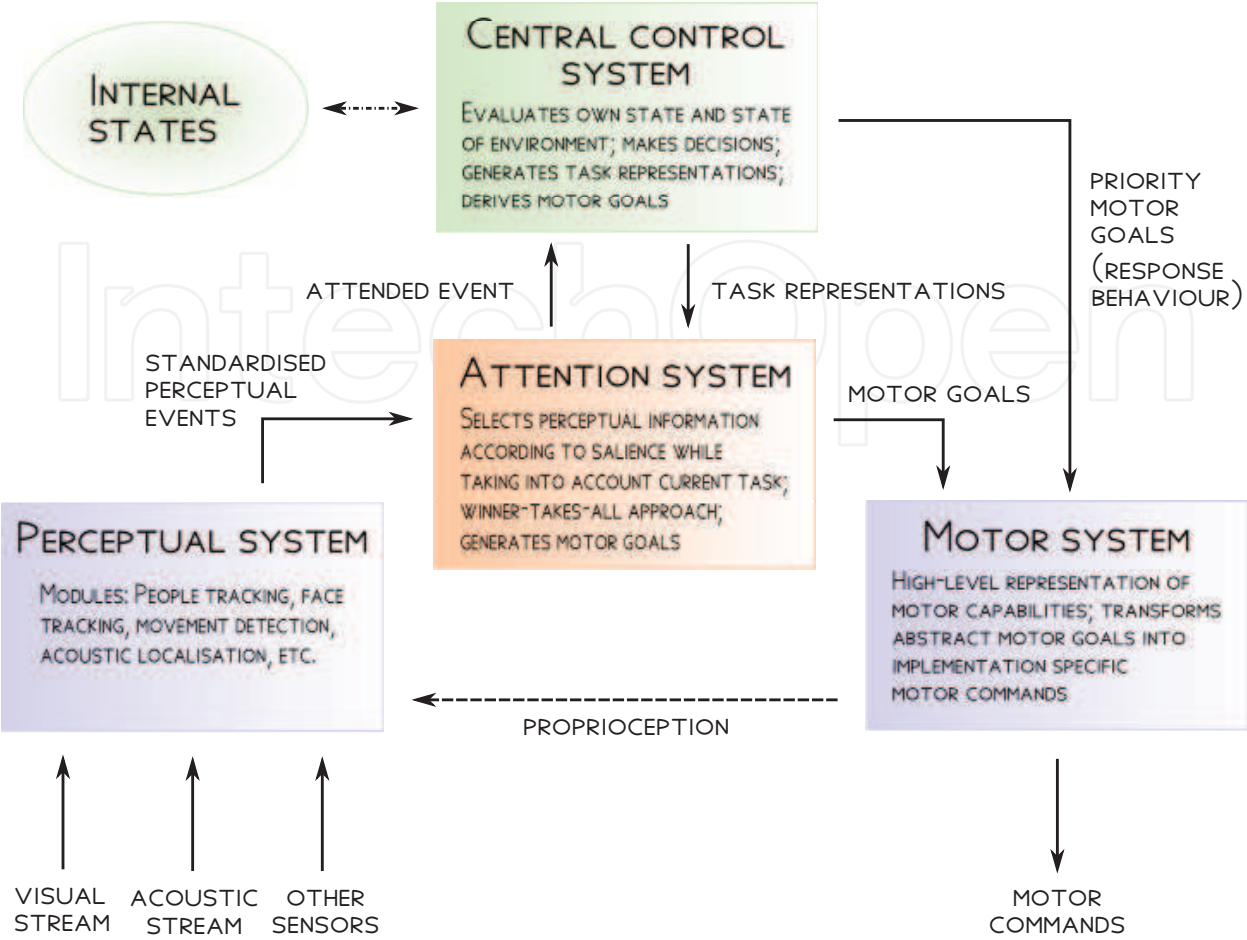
Internal states

Central control system

Evaluates own state and state of environment; makes decisions; generates task representations; derives motor goals

Priority motor goals (response behaviour)

Attended event

Task representations

Standardised perceptual events

Attention system

Selects perceptual information according to salience while taking into account current task; winner-takes-all approach; generates motor goals

Motor goals

Perceptual system

Modules: People tracking, face tracking, movement detection, acoustic localisation, etc.

Motor system

High-level representation of motor capabilities; transforms abstract motor goals into implementation specific motor commands

Proprioception

Visual stream

Acoustic stream

Other sensors

Motor commands

IntechOpen